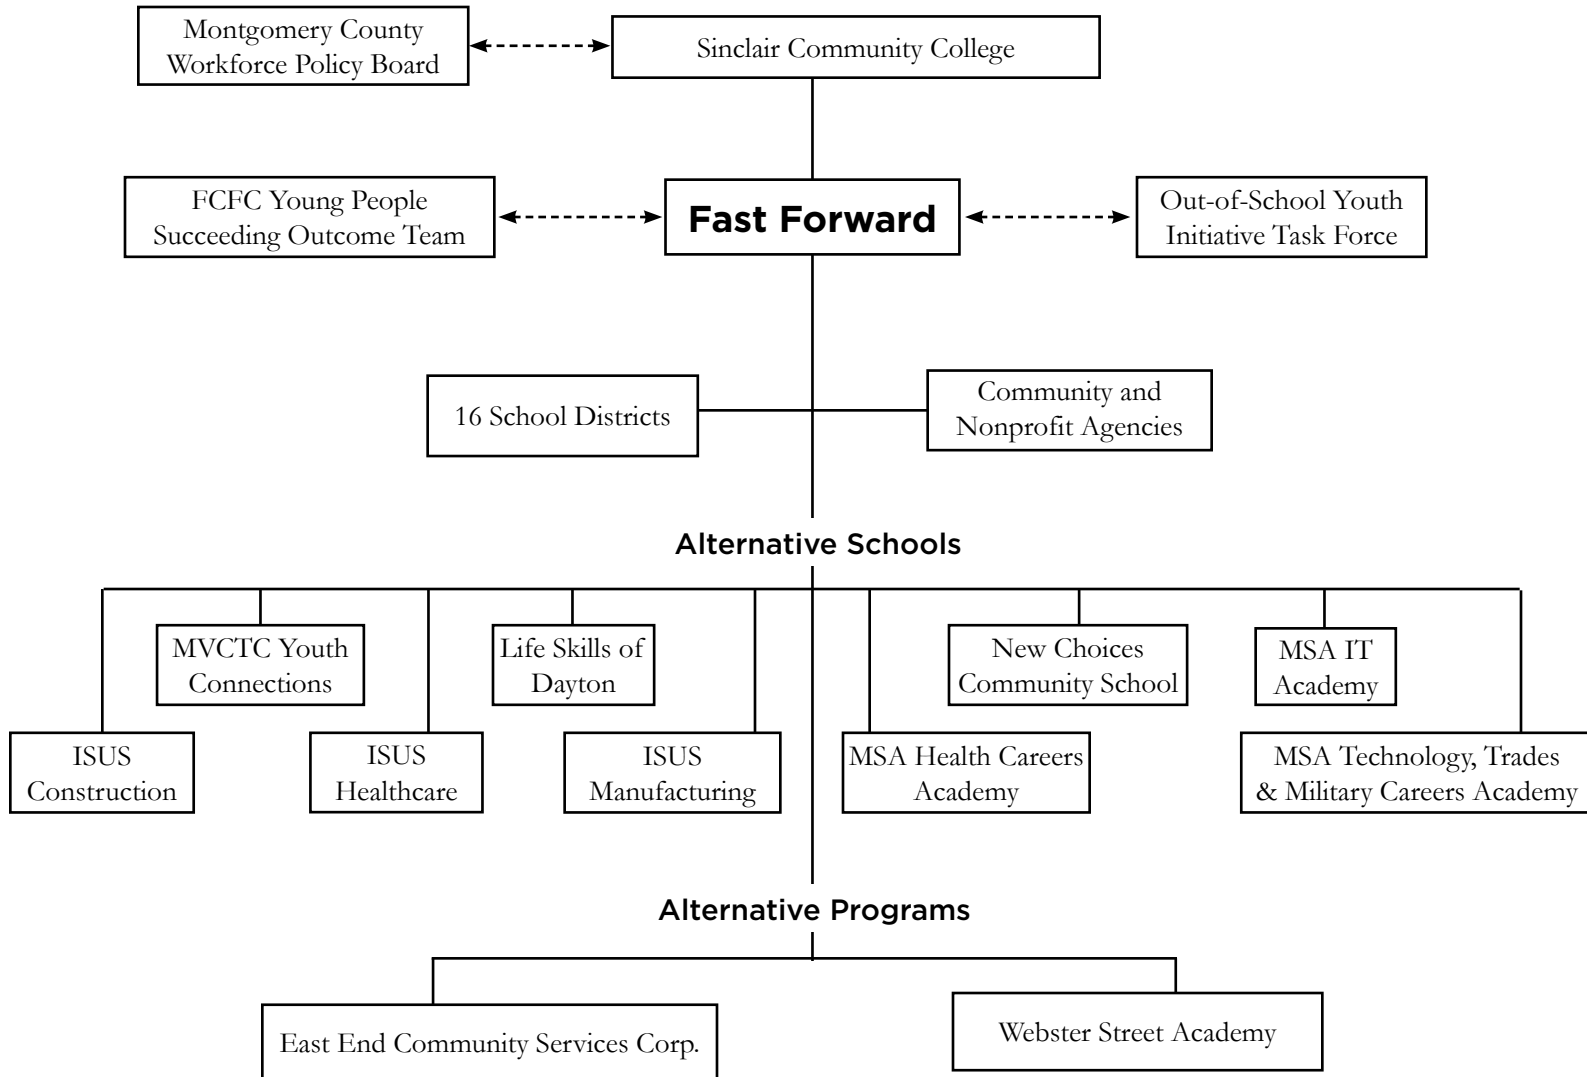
Montgomery County Workforce Policy Board

Sinclair Community College

FCFC Young People Succeeding Outcome Team

Fast Forward

Out-of-School Youth Initiative Task Force

16 School Districts

Community and Nonprofit Agencies

Alternative Schools

MVCTC Youth Connections

Life Skills of Dayton

New Choices Community School

MSA IT Academy

ISUS Construction

ISUS Healthcare

ISUS Manufacturing

MSA Health Careers Academy

MSA Technology, Trades & Military Careers Academy

Alternative Programs

East End Community Services Corp.

Webster Street Academy